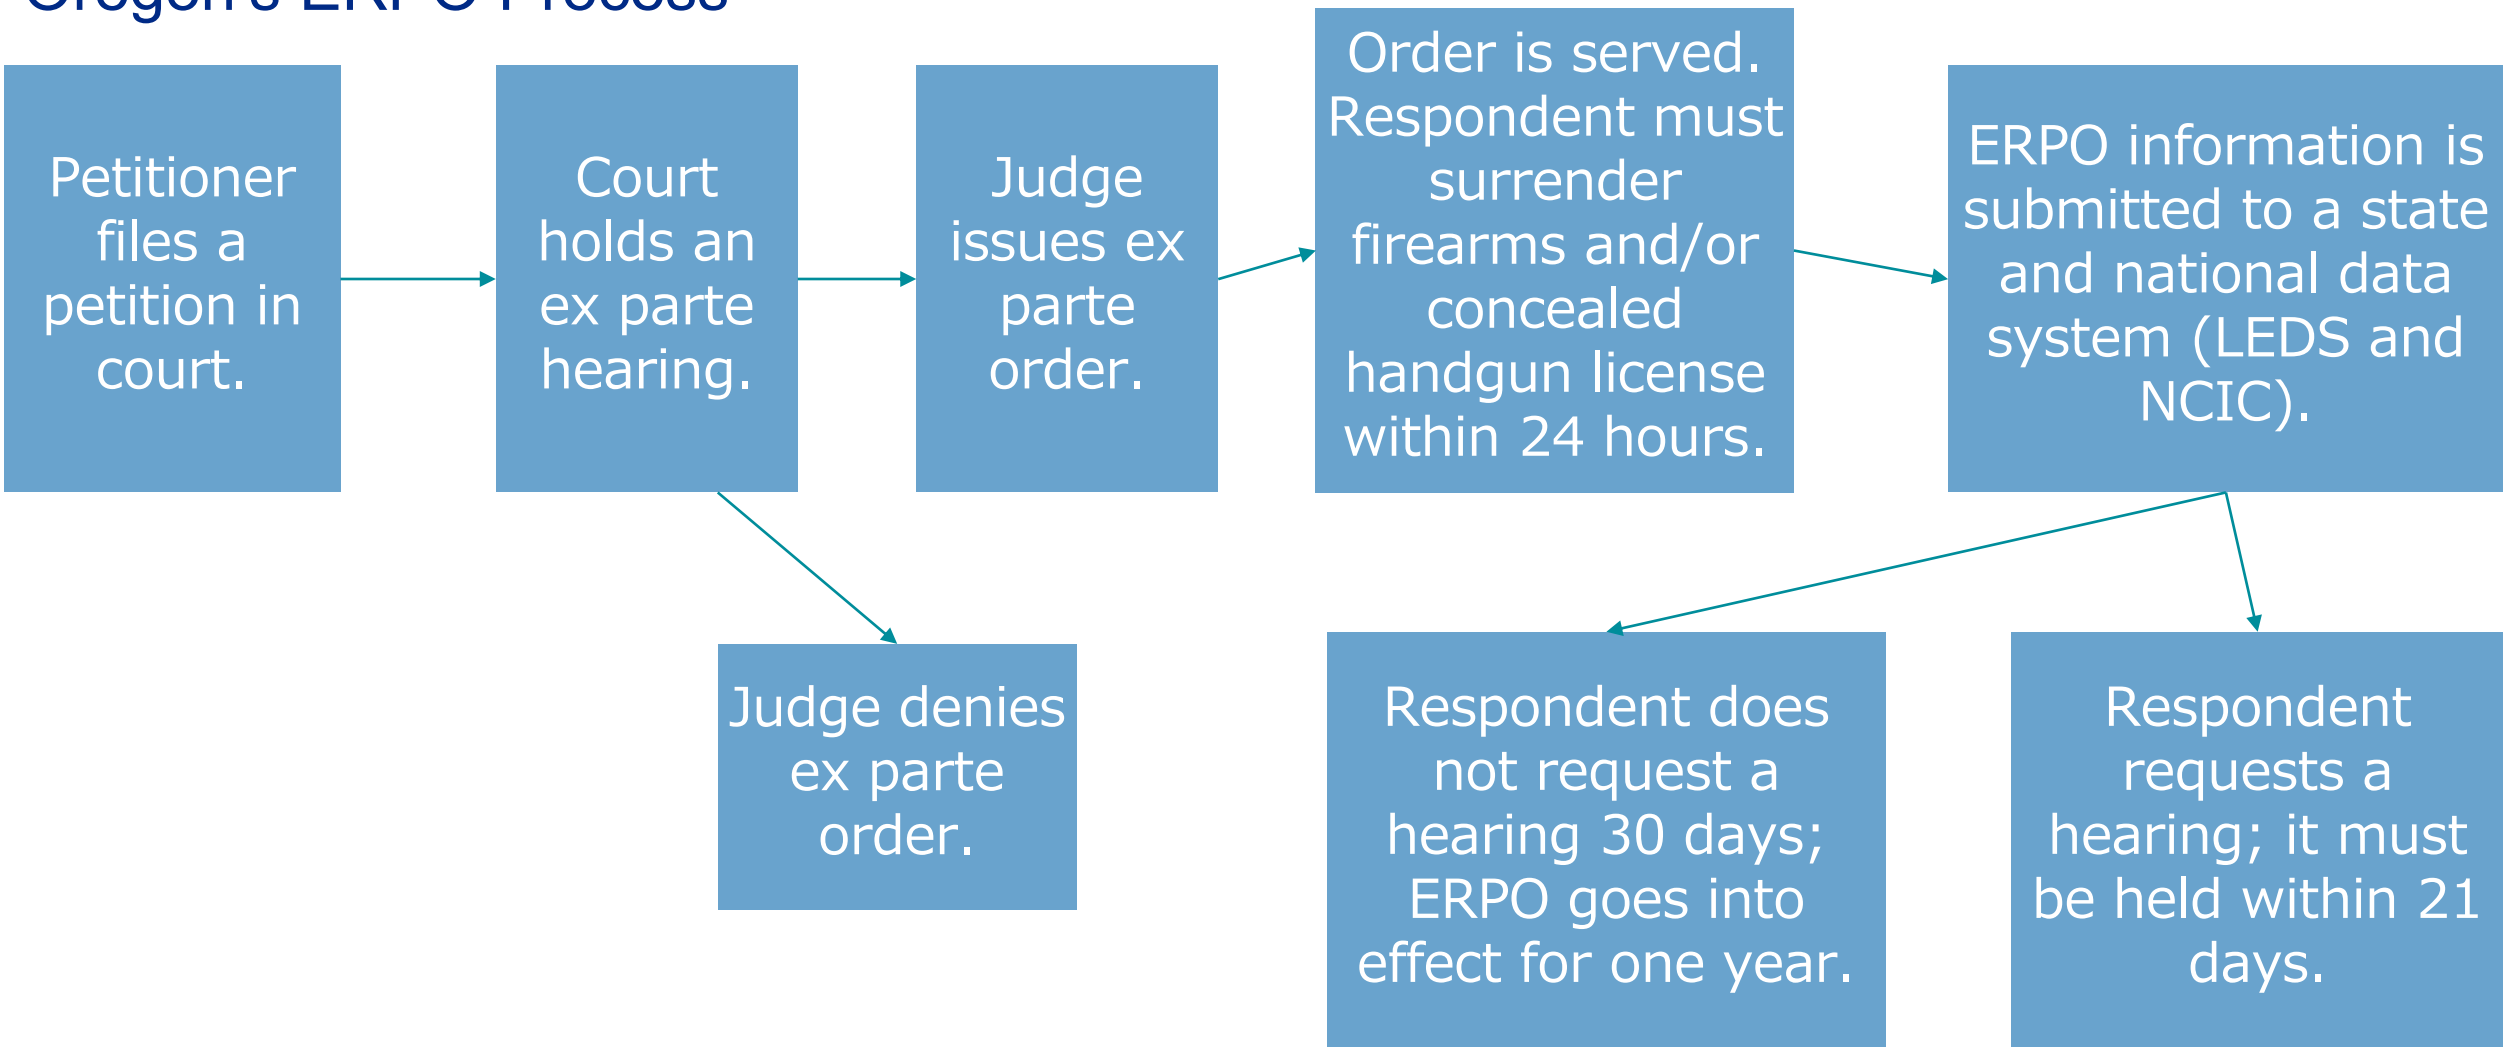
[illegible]

Petitioner files a petition in court.

Court holds an ex parte hearing.

Judge issues ex parte order.

Order is served. Respondent must surrender firearms and/or concealed handgun license within 24 hours.

ERPO information is submitted to a state and national data system (LEDS and NCIC).

Judge denies ex parte order.

Respondent does not request a hearing 30 days; ERPO goes into effect for one year.

Respondent requests a hearing; it must be held within 21 days.